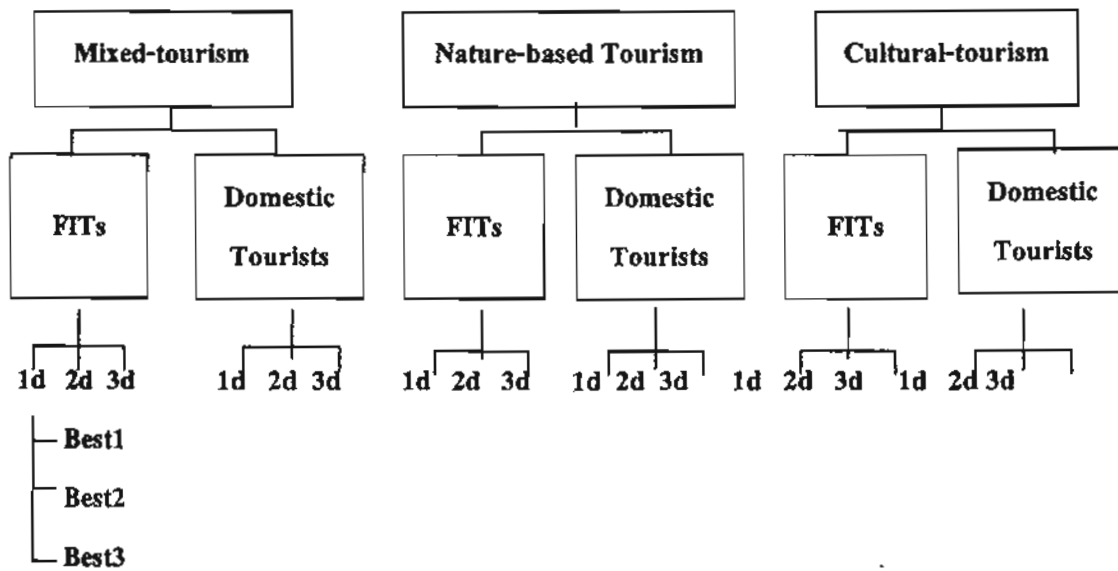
Mixed-tourism

FITs

Domestic Tourists

1d 2d 3d

1d 2d 3d

Best1

Best2

Best3

Nature-based Tourism

FITs

Domestic Tourists

1d 2d 3d

1d 2d 3d

Cultural-tourism

FITs

Domestic Tourists

1d 2d 3d

1d 2d 3d